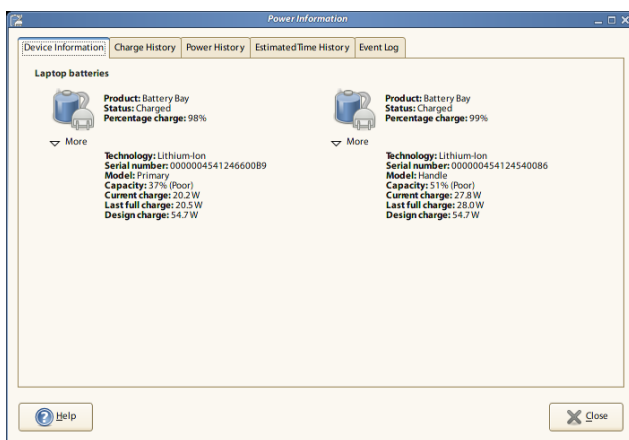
Power Information

Device Information | Charge History | Power History | EstimatedTime History | Event Log

Laptop batteries

Product: Battery Bay
Status: Charged
Percentage charge: 98%

More

Technology: Lithium-Ion
Serial number: 0000004541246600B9
Model: Primary
Capacity: 37% (Poor)
Current charge: 20.2 W
Last full charge: 20.5 W
Design charge: 54.7 W

Product: Battery Bay
Status: Charged
Percentage charge: 99%

More

Technology: Lithium-Ion
Serial number: 000000454124540086
Model: Handle
Capacity: 51% (Poor)
Current charge: 27.8 W
Last full charge: 28.0 W
Design charge: 54.7 W

Help

Close